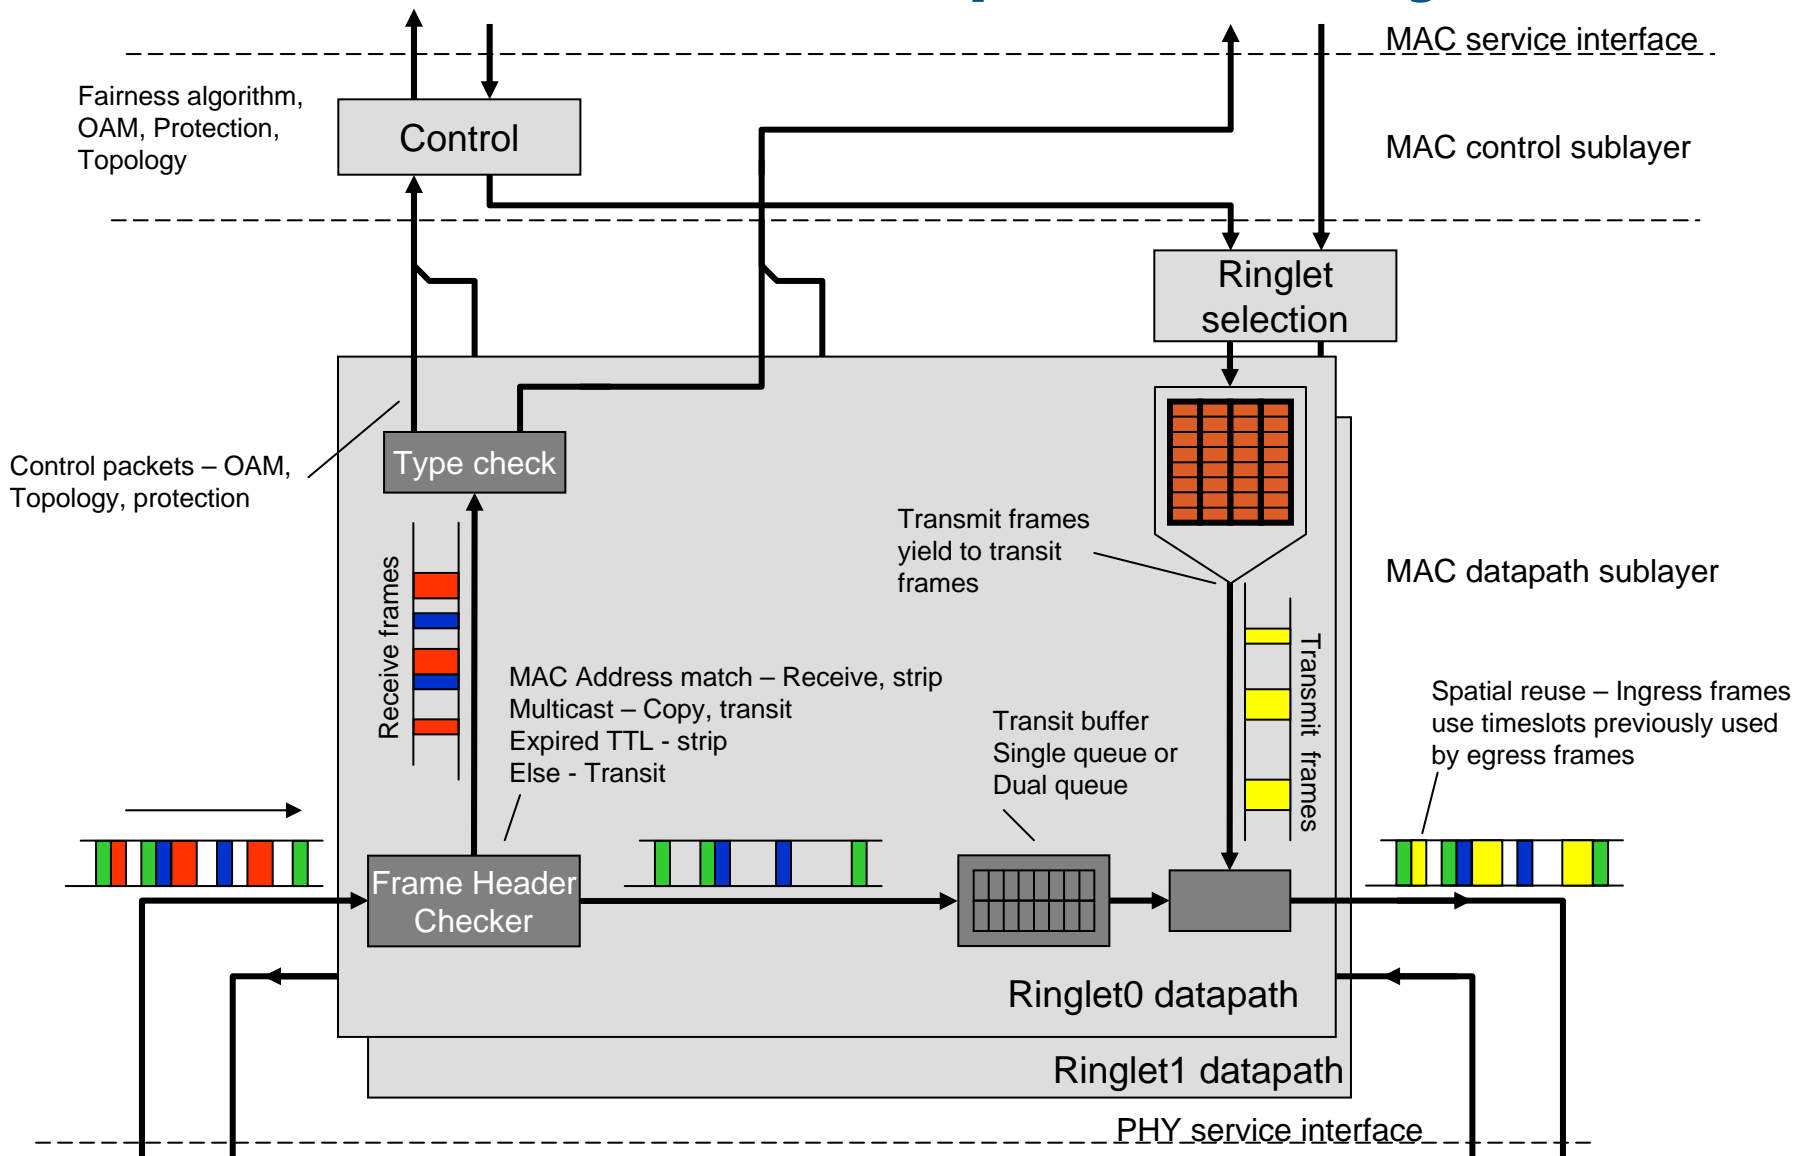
MAC service interface

Fairness algorithm, OAM, Protection, Topology

Control

MAC control sublayer

Ringlet selection

Control packets – OAM, Topology, protection

Type check

Transmit frames yield to transit frames

MAC datapath sublayer

Receive frames

Transmit frames

MAC Address match – Receive, strip
Multicast – Copy, transit
Expired TTL - strip
Else - Transit

Transit buffer
Single queue or
Dual queue

Spatial reuse – Ingress frames use timeslots previously used by egress frames

Frame Header Checker

Ringlet0 datapath

Ringlet1 datapath

PHY service interface